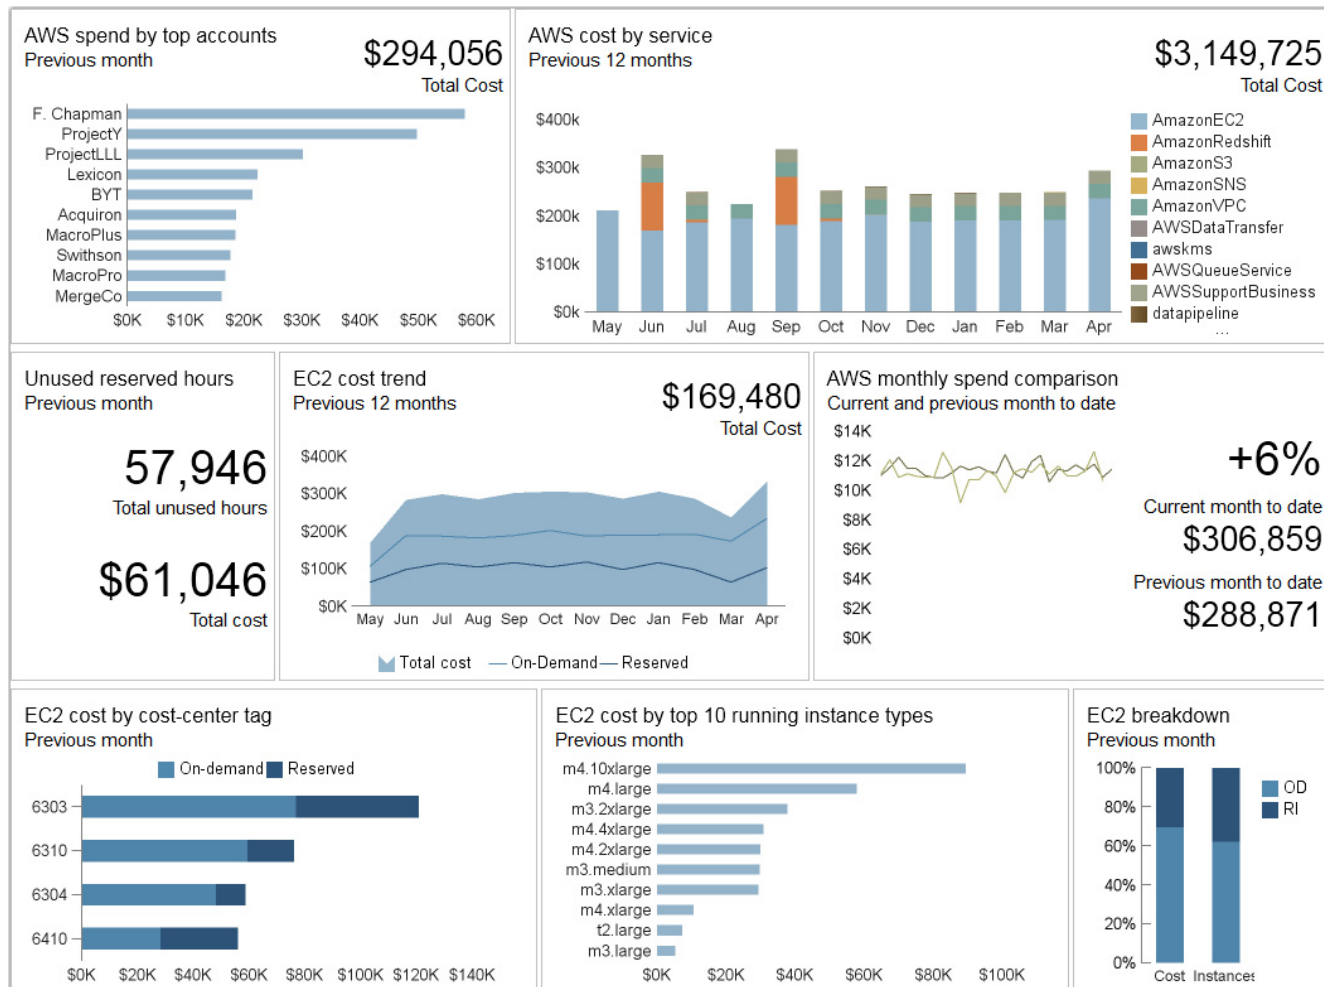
AWS spend by top accounts
Previous month

$294,056
Total Cost

F. Chapman
ProjectY
ProjectLLL
Lexicon
BYT
Acquiron
MacroPlus
Swithson
MacroPro
MergeCo

$0K $10K $20K $30K $40K $50K $60K

AWS cost by service
Previous 12 months

$3,149,725
Total Cost

$400k
$300k
$200k
$100k
$0k

May Jun Jul Aug Sep Oct Nov Dec Jan Feb Mar Apr

AmazonEC2
AmazonRedshift
AmazonS3
AmazonSNS
AmazonVPC
AWSDataTransfer
awskms
AWSQueueService
AWSSupportBusiness
datapipeline
...

Unused reserved hours
Previous month

57,946
Total unused hours

$61,046
Total cost

EC2 cost trend
Previous 12 months

$169,480
Total Cost

$400K
$300K
$200K
$100K
$0K

May Jun Jul Aug Sep Oct Nov Dec Jan Feb Mar Apr

Total cost — On-Demand — Reserved

AWS monthly spend comparison
Current and previous month to date

$14K
$12K
$10K
$8K
$6K
$4K
$2K
$0K

+6%
Current month to date
$306,859
Previous month to date
$288,871

EC2 cost by cost-center tag
Previous month

On-demand Reserved

6303
6310
6304
6410

$0K $20K $40K $60K $80K $100K $120K $140K

EC2 cost by top 10 running instance types
Previous month

m4.10xlarge
m4.large
m3.2xlarge
m4.4xlarge
m4.2xlarge
m3.medium
m3.xlarge
m4.xlarge
t2.large
m3.large

$0K $20K $40K $60K $80K $100K

EC2 breakdown
Previous month

100%
80%
60%
40%
20%
0%

OD
RI

Cost Instances